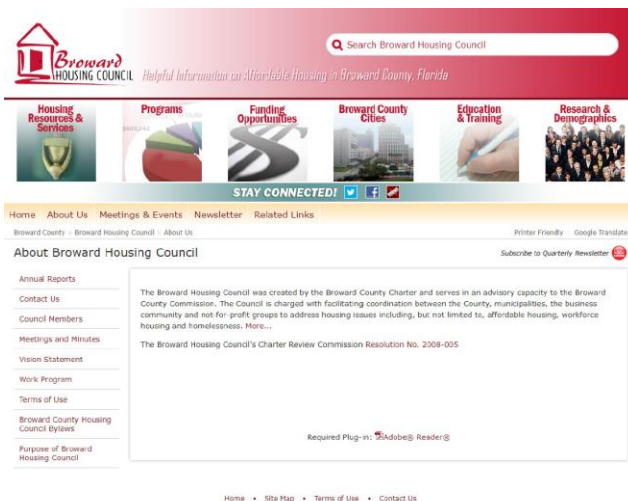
Broward HOUSING COUNCIL

Helpful Information on Affordable Housing in Broward County, Florida

Search Broward Housing Council

Housing Resources & Services

Programs

Funding Opportunities

Broward County Cities

Education & Training

Research & Demographics

STAY CONNECTED!

Home About Us Meetings & Events Newsletter Related Links

Broward County » Broward Housing Council » About Us

Printer Friendly Google Translate

About Broward Housing Council

Subscribe to Quarterly Newsletter

Annual Reports

Contact Us

Council Members

Meetings and Minutes

Vision Statement

Work Program

Terms of Use

Broward County Housing Council Bylaws

Purpose of Broward Housing Council

The Broward Housing Council was created by the Broward County Charter and serves in an advisory capacity to the Broward County Commission. The Council is charged with facilitating coordination between the County, municipalities, the business community and not-for-profit groups to address housing issues including, but not limited to, affordable housing, workforce housing and homelessness. More...

The Broward Housing Council's Charter Review Commission Resolution No. 2008-005

Required Plug-in: Adobe® Reader®

Home • Site Map • Terms of Use • Contact Us